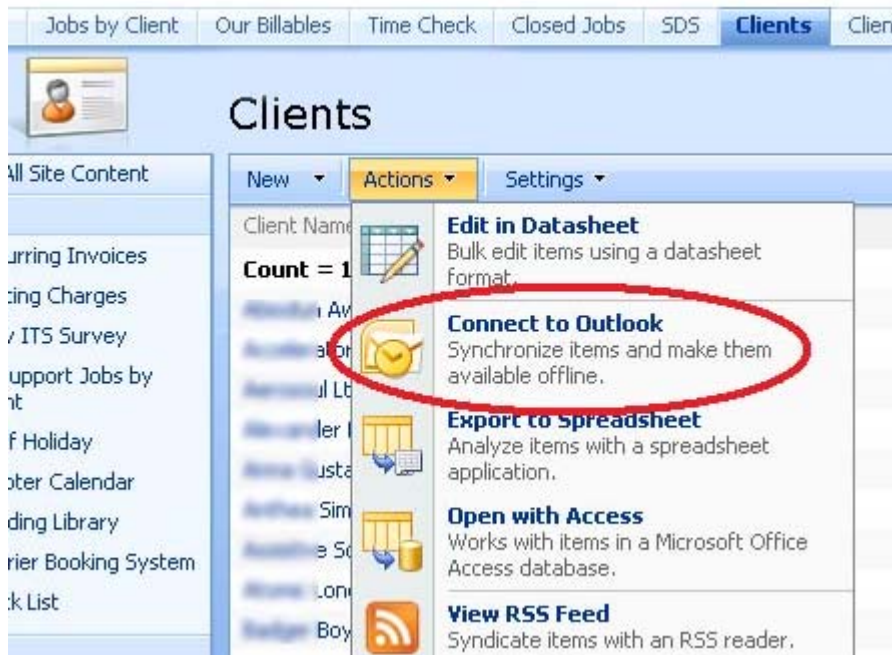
Jobs by Client | Our Billables | Time Check | Closed Jobs | SDS | Clients | Clien

Clients

All Site Content

urring Invoices
ting Charges
/ ITS Survey
upport Jobs by
nt
f Holiday
oter Calendar
ding Library
rier Booking System
k List

New ▾ Actions ▾ Settings ▾

Client Name

Count = 1

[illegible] Av
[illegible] ator
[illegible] l Lt
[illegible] ler
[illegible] Usta
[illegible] Sim
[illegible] e Sc
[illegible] Lon
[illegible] Boy

Edit in Datasheet
Bulk edit items using a datasheet format.

Connect to Outlook
Synchronize items and make them available offline.

Export to Spreadsheet
Analyze items with a spreadsheet application.

Open with Access
Works with items in a Microsoft Office Access database.

View RSS Feed
Syndicate items with an RSS reader.